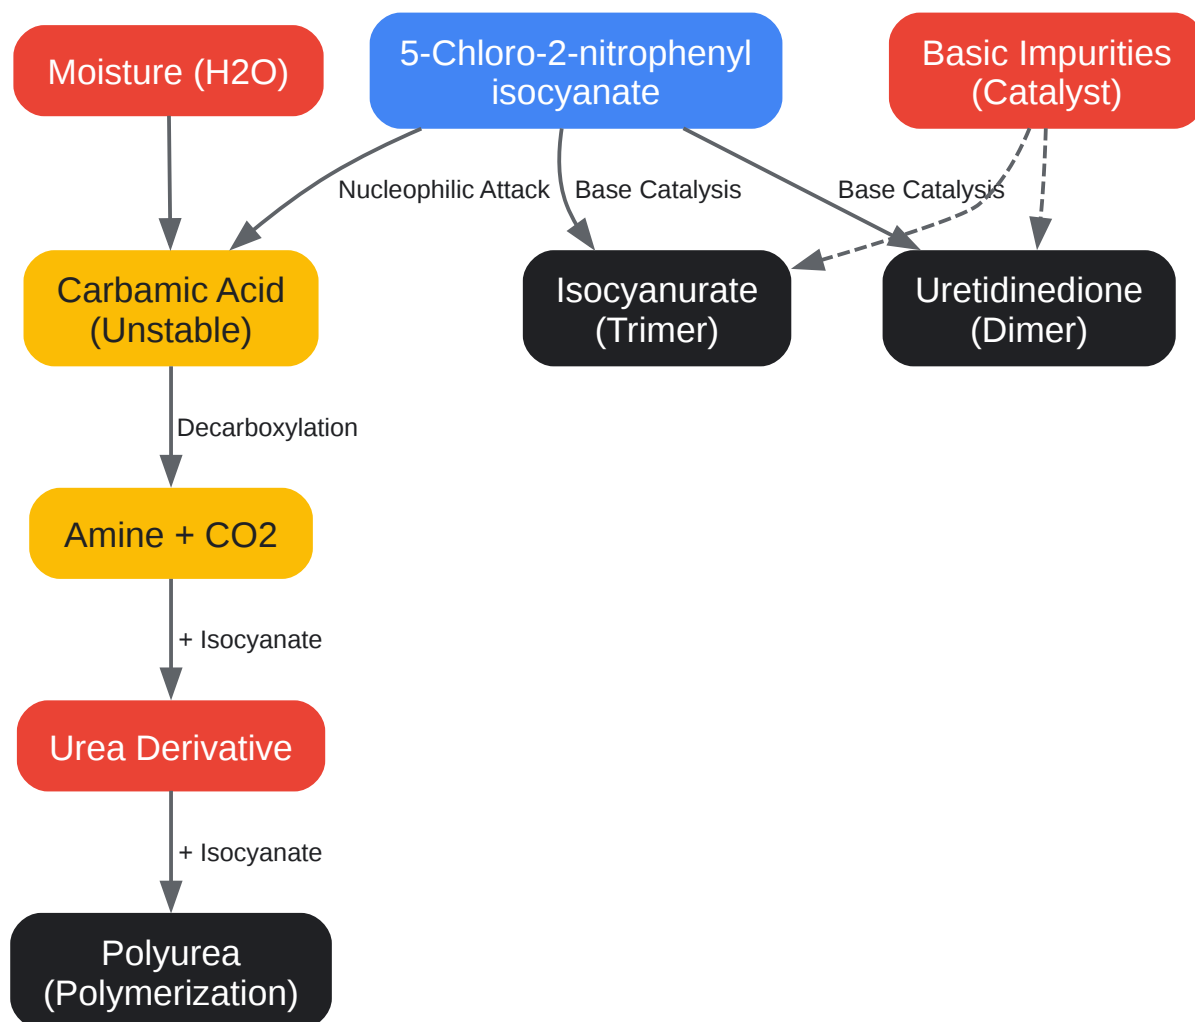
Moisture (H2O)

5-Chloro-2-nitrophenyl isocyanate

Basic Impurities (Catalyst)

Nucleophilic Attack

Base Catalysis

Base Catalysis

Carbamic Acid (Unstable)

Isocyanurate (Trimer)

Uretidinedione (Dimer)

Decarboxylation

Amine + CO2

+ Isocyanate

Urea Derivative

+ Isocyanate

Polyurea (Polymerization)